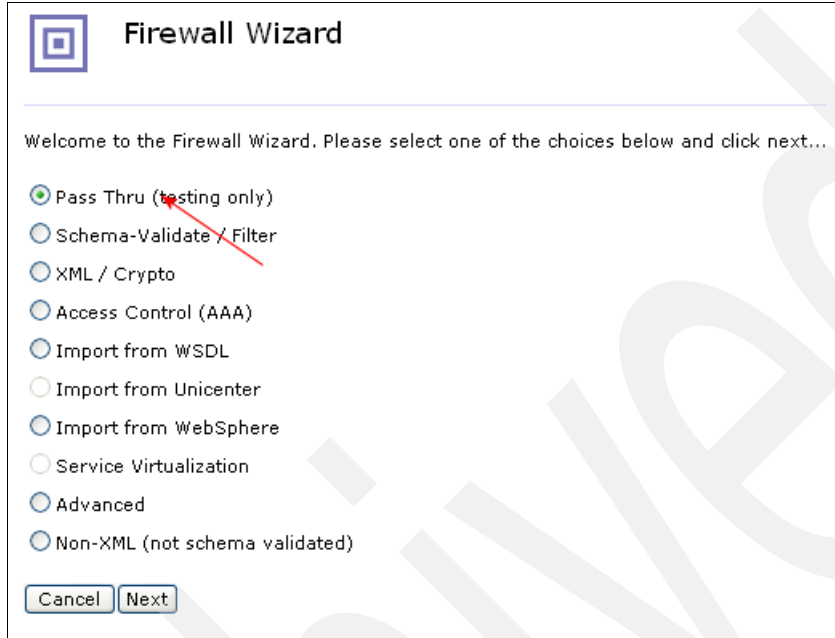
Firewall Wizard

Welcome to the Firewall Wizard. Please select one of the choices below and click next...

Pass Thru (testing only)

Schema-Validate / Filter

XML / Crypto

Access Control (AAA)

Import from WSDL

Import from Unicenter

Import from WebSphere

Service Virtualization

Advanced

Non-XML (not schema validated)

Cancel Next